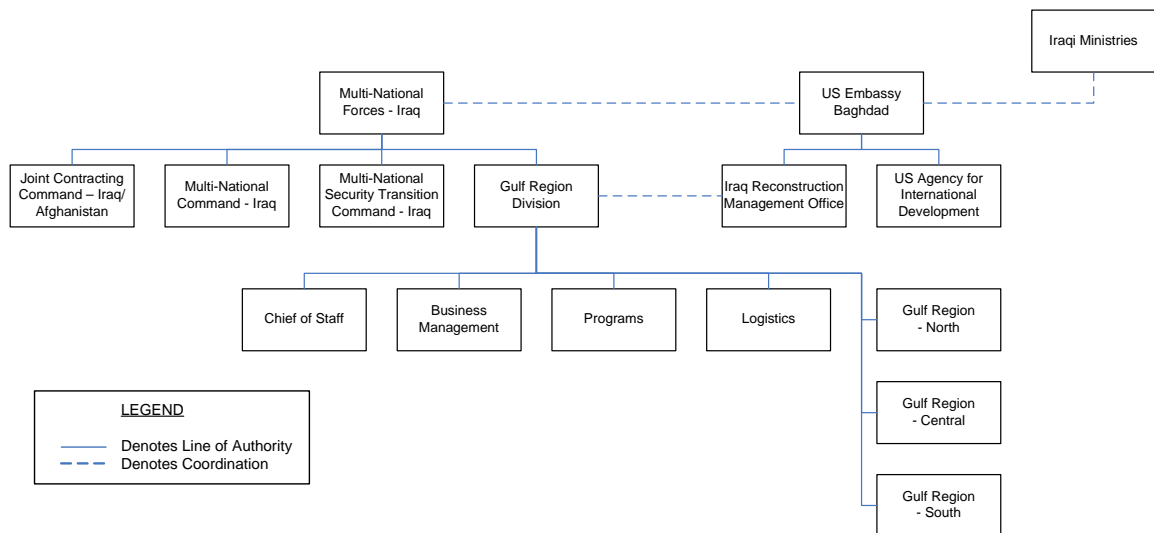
Iraqi Ministries

Multi-National Forces - Iraq

US Embassy Baghdad

Joint Contracting Command – Iraq/ Afghanistan

Multi-National Command - Iraq

Multi-National Security Transition Command - Iraq

Gulf Region Division

Iraq Reconstruction Management Office

US Agency for International Development

Chief of Staff

Business Management

Programs

Logistics

Gulf Region - North

Gulf Region - Central

Gulf Region - South

LEGEND

Denotes Line of Authority

Denotes Coordination